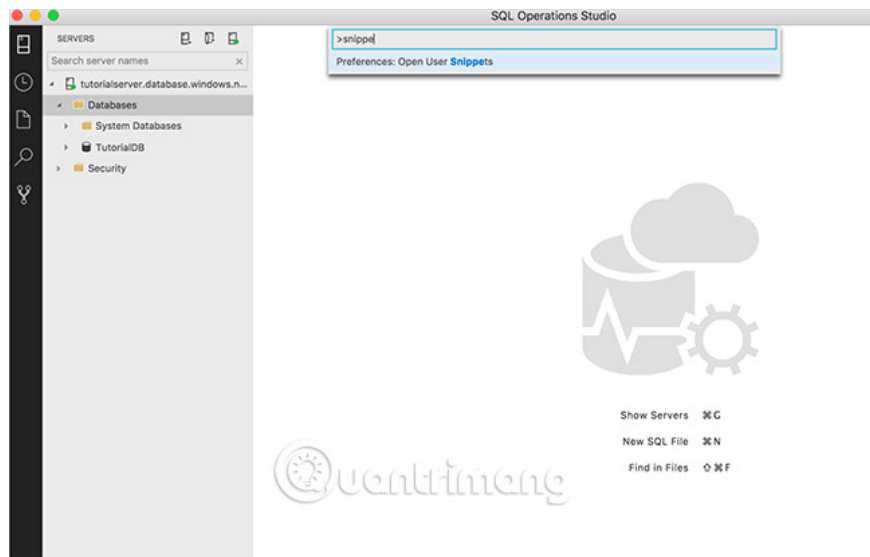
SQL Operations Studio

SERVERS

Search server names

tutorialserver.database.windows.n...

Databases

System Databases

TutorialDB

Security

>snippe

Preferences: Open User Snippets

Show Servers ⌘G

New SQL File ⌘N

Find in Files ⇧⌘F

Quantrimang